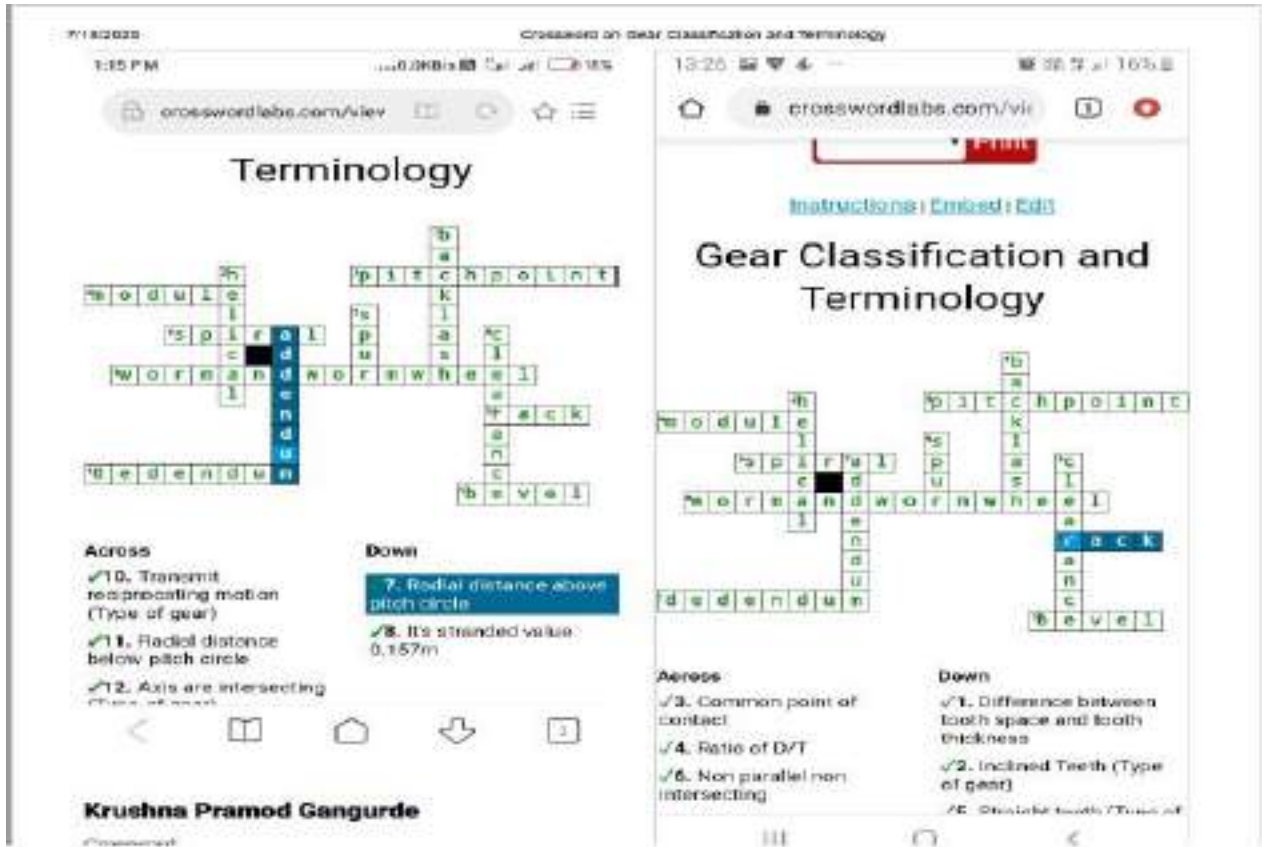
7/18/2020 Crossword on Gear Classification and Terminology

1:35 PM ...0.0KB/s 16%

crosswordlabs.com/view

Terminology

b a c k l a s h
h e l i c a l
pitchpoint
module
spiral
spur
addendum
clearance
worm and worm wheel
rack
dedendum
bevel

Across

✓10. Transmit reciprocating motion (Type of gear)

✓11. Radial distance below pitch circle

✓12. Axis are intersecting (Type of gear)

Down

7. Radial distance above pitch circle

✓8. It's stranded value 0.157m

Krushna Pramod Gangurde

Comment

13:25 16%

crosswordlabs.com/vi

Print

Instructions | Embed | Edit

Gear Classification and Terminology

backlash
helical
pitchpoint
module
spiral
spur
addendum
clearance
worm and worm wheel
rack
dedendum
bevel

Across

✓3. Common point of contact

✓4. Ratio of D/T

✓6. Non parallel non intersecting

Down

✓1. Difference between tooth space and tooth thickness

✓2. Inclined Teeth (Type of gear)

✓5. Straight teeth (Type of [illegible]